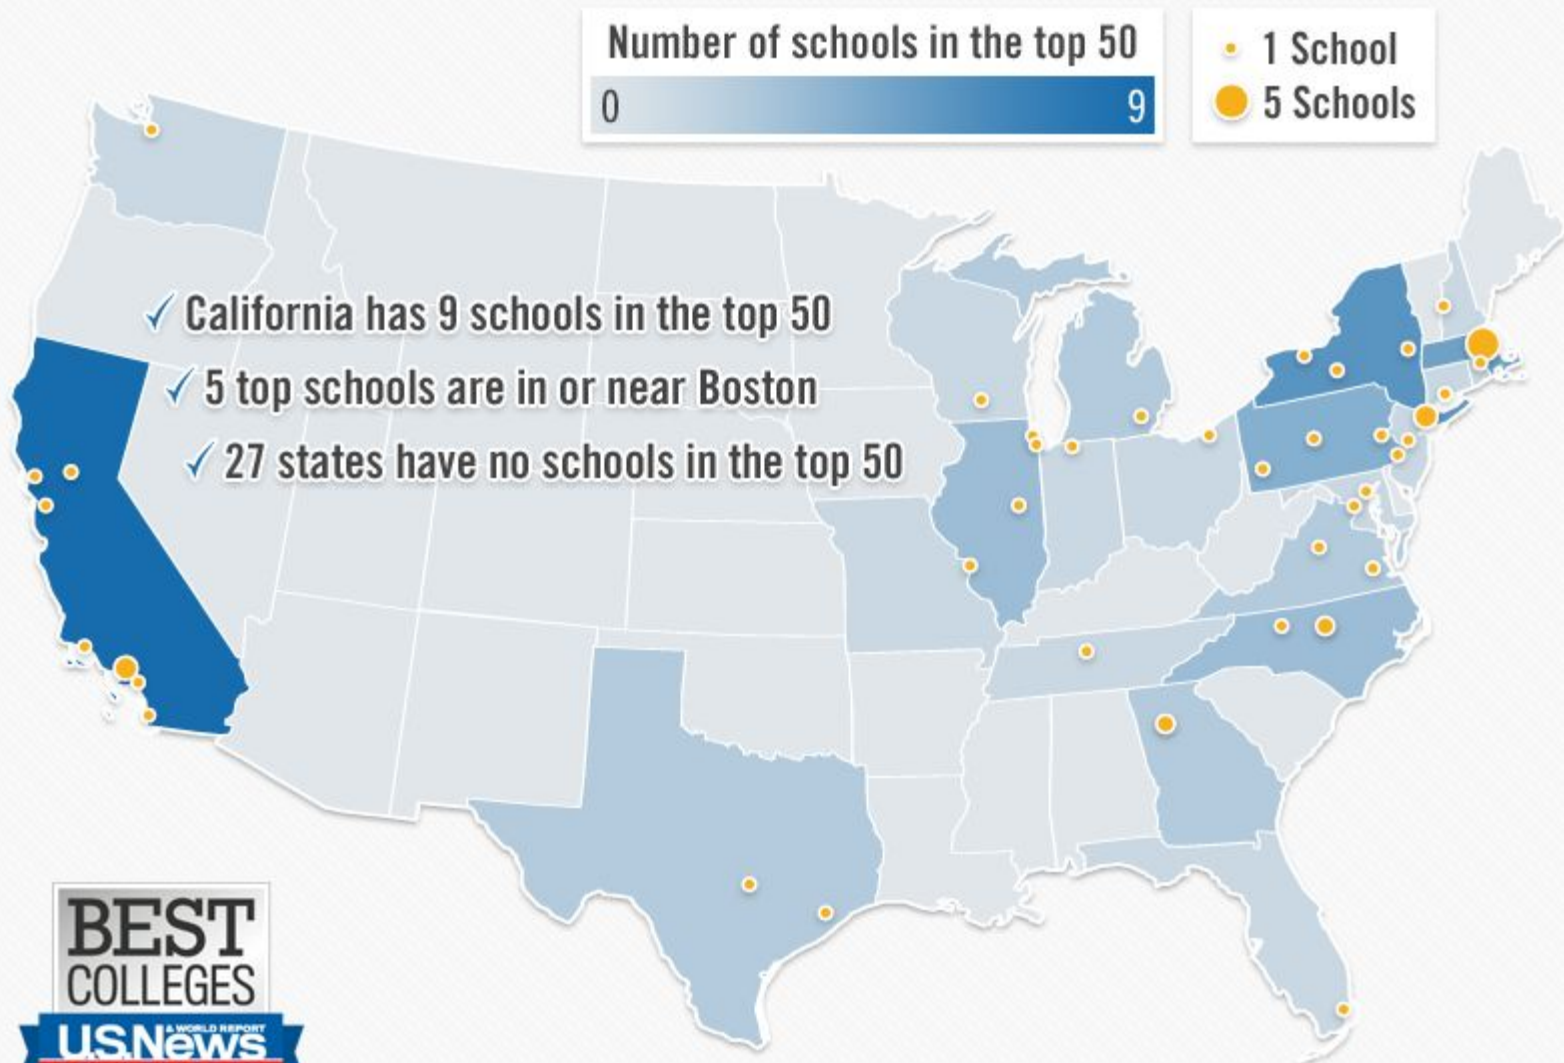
Number of schools in the top 50

0

9

1 School

5 Schools

✓ California has 9 schools in the top 50

✓ 5 top schools are in or near Boston

✓ 27 states have no schools in the top 50

BEST COLLEGES

U.S.News & WORLD REPORT